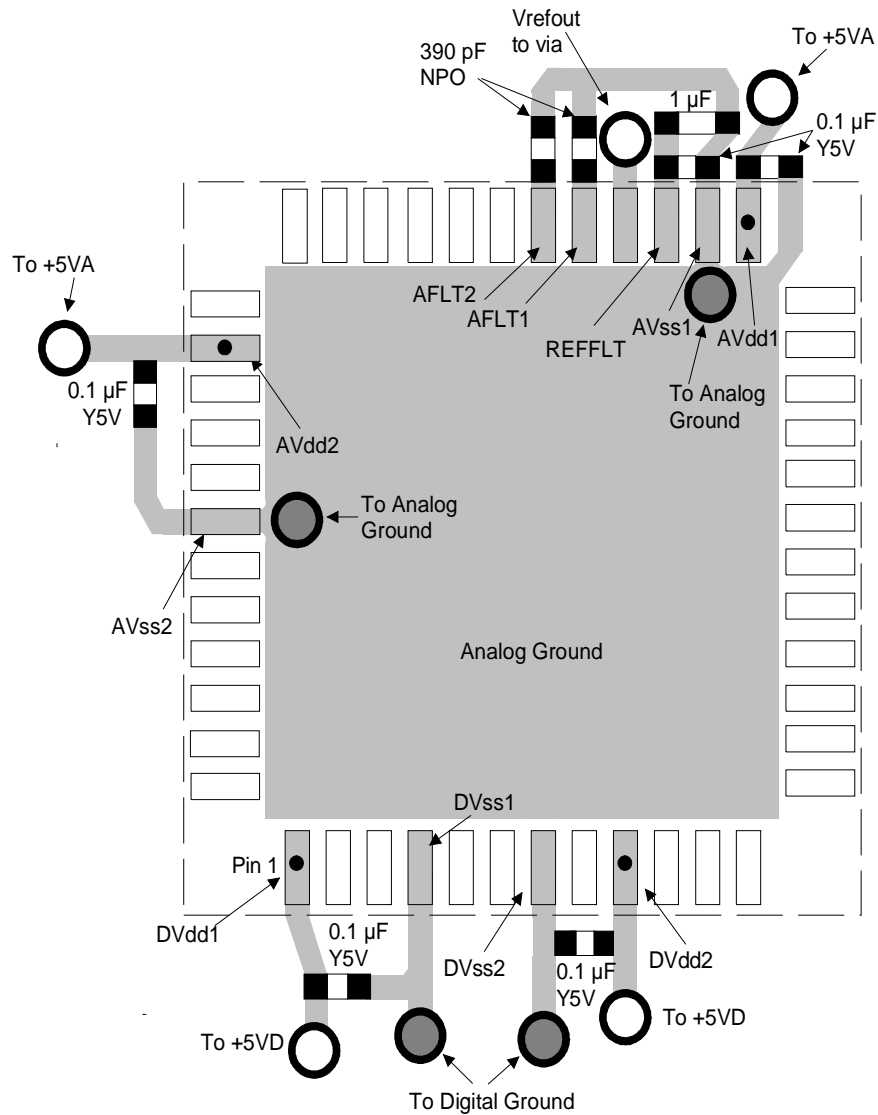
390 pF
NPO

Vrefout
to via

1 µF

To +5VA

0.1 µF
Y5V

To +5VA

AFLT2

AFLT1

REFFLT

AVss1

AVdd1

To Analog
Ground

0.1 µF
Y5V

AVdd2

To Analog
Ground

AVss2

Analog Ground

DVss1

Pin 1

DVdd1

0.1 µF
Y5V

DVss2

0.1 µF
Y5V

DVdd2

To +5VD

To +5VD

To Digital Ground